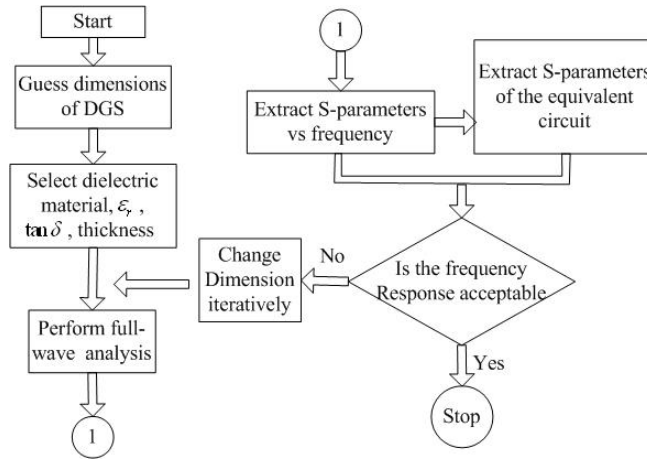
Start

Guess dimensions of DGS

Select dielectric material, $\varepsilon_r$ , $\tan\delta$ , thickness

Perform full-wave analysis

1

1

Extract S-parameters vs frequency

Extract S-parameters of the equivalent circuit

Is the frequency Response acceptable

No

Change Dimension iteratively

Yes

Stop